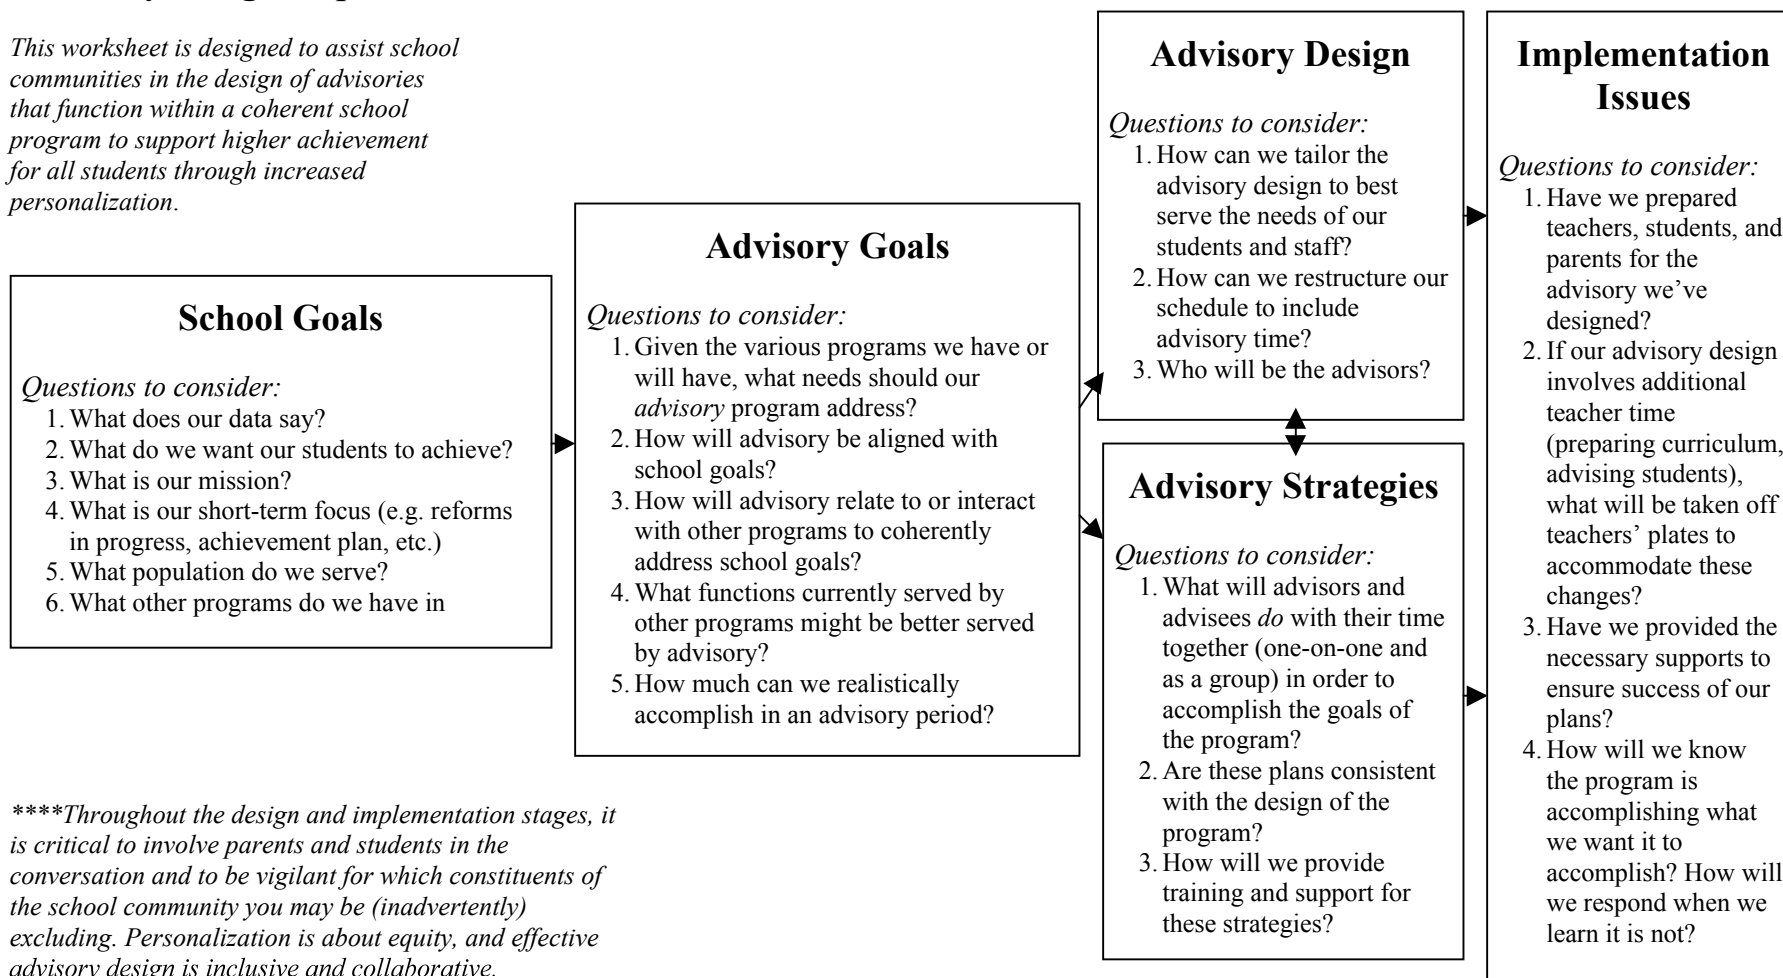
This worksheet is designed to assist school communities in the design of advisories that function within a coherent school program to support higher achievement for all students through increased personalization.

School Goals

Questions to consider:
1. What does our data say?
2. What do we want our students to achieve?
3. What is our mission?
4. What is our short-term focus (e.g. reforms in progress, achievement plan, etc.)
5. What population do we serve?
6. What other programs do we have in

Advisory Goals

Questions to consider:
1. Given the various programs we have or will have, what needs should our *advisory* program address?
2. How will advisory be aligned with school goals?
3. How will advisory relate to or interact with other programs to coherently address school goals?
4. What functions currently served by other programs might be better served by advisory?
5. How much can we realistically accomplish in an advisory period?

Advisory Design

Questions to consider:
1. How can we tailor the advisory design to best serve the needs of our students and staff?
2. How can we restructure our schedule to include advisory time?
3. Who will be the advisors?

Advisory Strategies

Questions to consider:
1. What will advisors and advisees *do* with their time together (one-on-one and as a group) in order to accomplish the goals of the program?
2. Are these plans consistent with the design of the program?
3. How will we provide training and support for these strategies?

Implementation Issues

Questions to consider:
1. Have we prepared teachers, students, and parents for the advisory we've designed?
2. If our advisory design involves additional teacher time (preparing curriculum, advising students), what will be taken off teachers' plates to accommodate these changes?
3. Have we provided the necessary supports to ensure success of our plans?
4. How will we know the program is accomplishing what we want it to accomplish? How will we respond when we learn it is not?

****Throughout the design and implementation stages, it is critical to involve parents and students in the conversation and to be vigilant for which constituents of the school community you may be (inadvertently) excluding. Personalization is about equity, and effective advisory design is inclusive and collaborative.